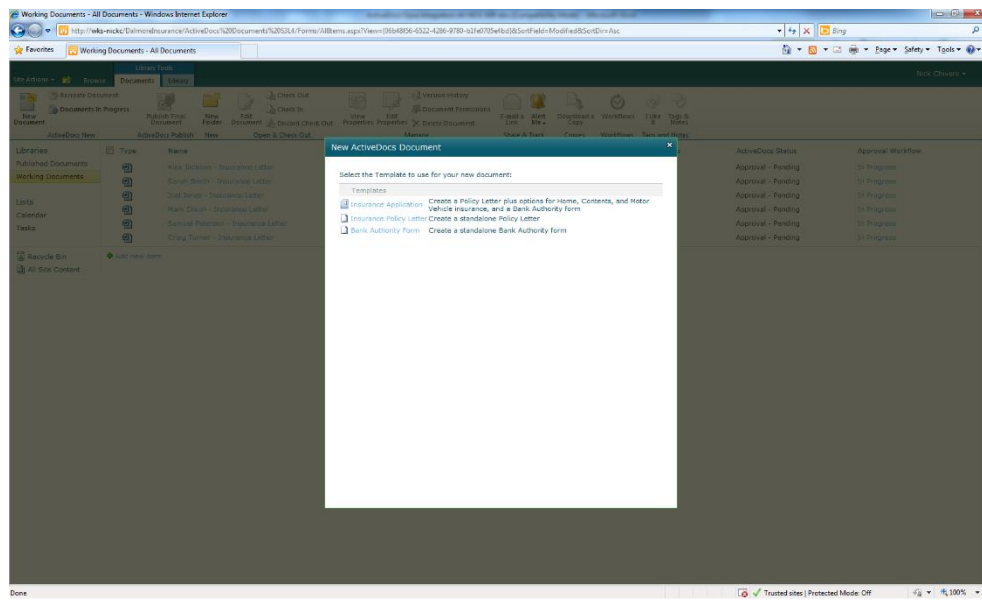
Working Documents - All Documents - Windows Internet Explorer

http://wks-nickc/DelmoreInsurance/ActiveDocs%20Documents%2053L4/Forms/AllItems.aspx?View={06b48f36-6522-4286-9780-b1fe0705efbd}&SortField=Modified&SortDir=Asc

Bing

Favorites

Working Documents - All Documents

Page ▾ Safety ▾ Tools ▾

Library Tools

Site Actions ▾ Browse Documents Library

Nick Chivers ▾

New Document

Recreate Document

Documents In Progress

Publish Final Document

New Folder

Edit Document

Check Out

Check In

Discard Check Out

View Properties

Edit Properties

Version History

Document Permissions

Delete Document

E-mail a Link

Alert Me

Download a Copy

Workflows

I Like It

Tags & Notes

ActiveDocs New

ActiveDocs Publish

New

Open & Check Out

Manage

Share & Track

Copies

Workflows

Tags and Notes

Libraries

Published Documents

Working Documents

Lists

Calendar

Tasks

Recycle Bin

All Site Content

Type

Name

Alice Jackson - Insurance Letter

Sarah Smith - Insurance Letter

Dell Jones - Insurance Letter

Mark Dixon - Insurance Letter

Samuel Peterson - Insurance Letter

Craig Turner - Insurance Letter

Add new item

ActiveDocs Status

Approval - Pending

Approval - Pending

Approval - Pending

Approval - Pending

Approval - Pending

Approval - Pending

Approval Workflow

In Progress

In Progress

In Progress

In Progress

In Progress

In Progress

New ActiveDocs Document

Select the Template to use for your new document:

Templates

Insurance Application Create a Policy Letter plus options for Home, Contents, and Motor Vehicle insurance, and a Bank Authority form

Insurance Policy Letter Create a standalone Policy Letter

Bank Authority Form Create a standalone Bank Authority form

Done

Trusted sites | Protected Mode: Off

100%